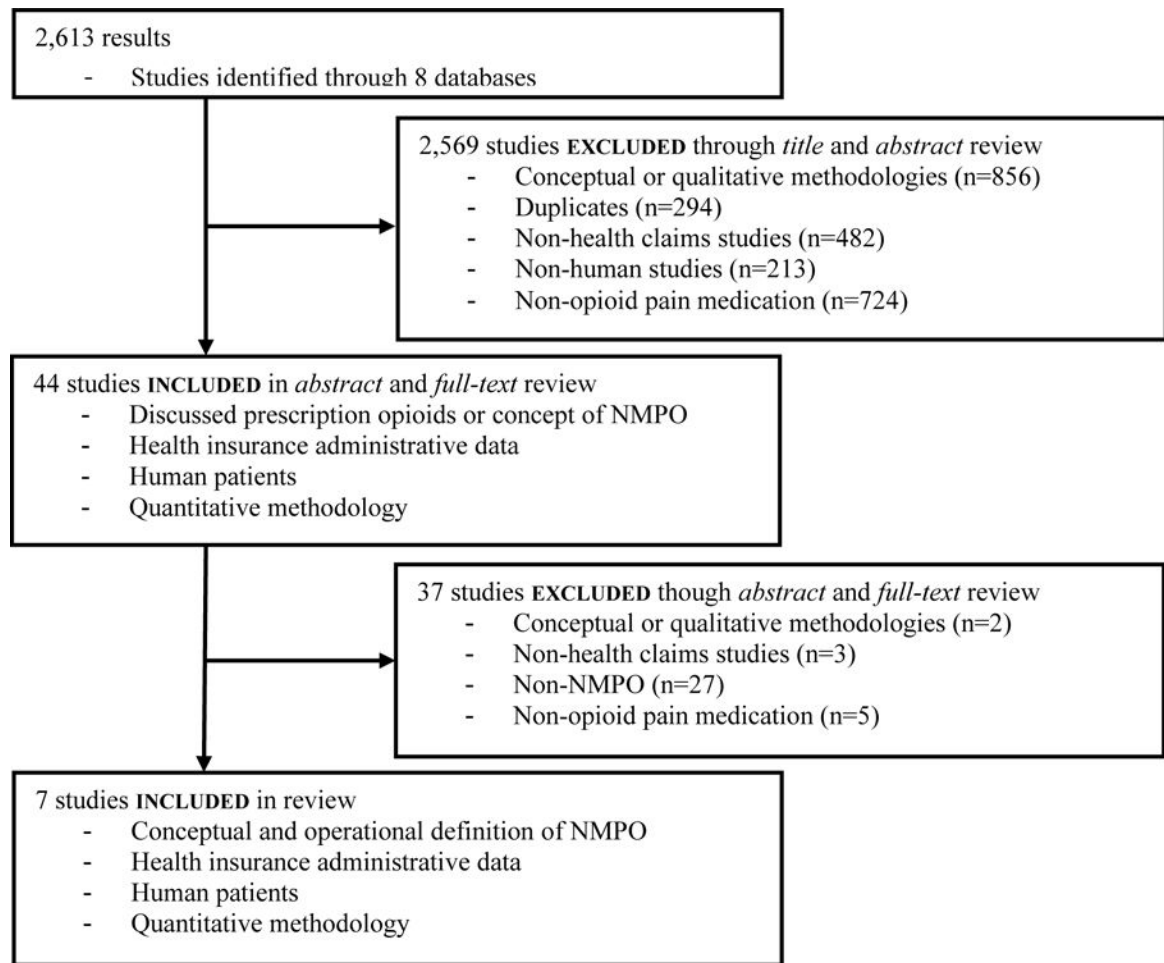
2,613 results
- Studies identified through 8 databases

2,569 studies EXCLUDED through *title* and *abstract* review
- Conceptual or qualitative methodologies (n=856)
- Duplicates (n=294)
- Non-health claims studies (n=482)
- Non-human studies (n=213)
- Non-opioid pain medication (n=724)

44 studies INCLUDED in *abstract* and *full-text* review
- Discussed prescription opioids or concept of NMPO
- Health insurance administrative data
- Human patients
- Quantitative methodology

37 studies EXCLUDED though *abstract* and *full-text* review
- Conceptual or qualitative methodologies (n=2)
- Non-health claims studies (n=3)
- Non-NMPO (n=27)
- Non-opioid pain medication (n=5)

7 studies INCLUDED in review
- Conceptual and operational definition of NMPO
- Health insurance administrative data
- Human patients
- Quantitative methodology